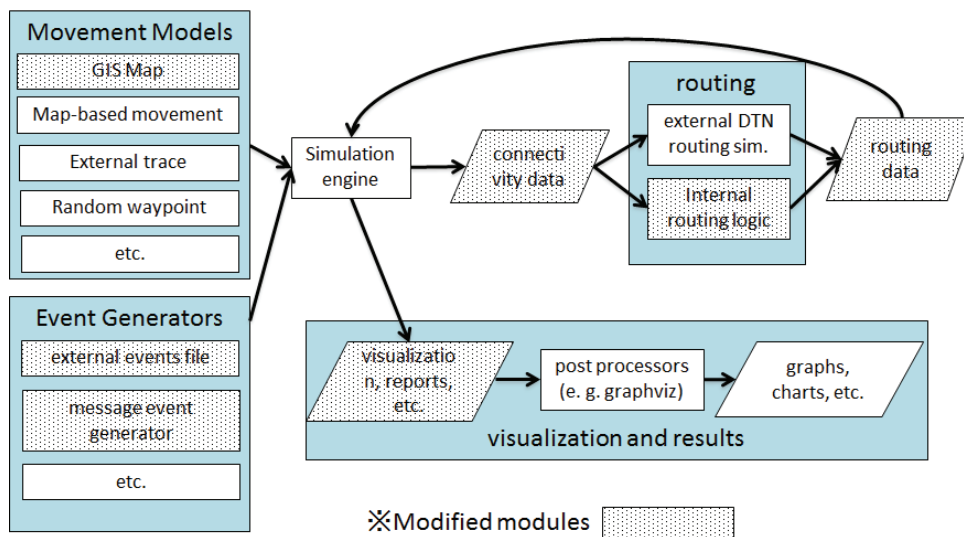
Movement Models

GIS Map

Map-based movement

External trace

Random waypoint

etc.

Event Generators

external events file

message event generator

etc.

Simulation engine

connectivity data

routing

external DTN routing sim.

Internal routing logic

routing data

visualization, reports, etc.

post processors (e. g. graphviz)

graphs, charts, etc.

visualization and results

※Modified modules